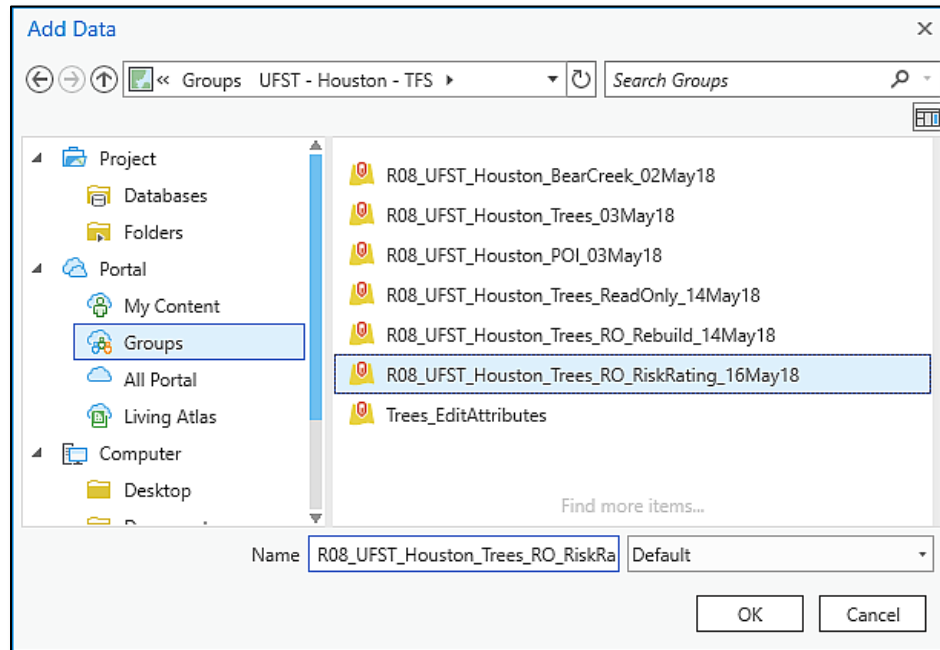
Add Data

« Groups UFST - Houston - TFS ▸

Search Groups

Project
Databases
Folders
Portal
My Content
Groups
All Portal
Living Atlas
Computer
Desktop
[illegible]

R08_UFST_Houston_BearCreek_02May18
R08_UFST_Houston_Trees_03May18
R08_UFST_Houston_POI_03May18
R08_UFST_Houston_Trees_ReadOnly_14May18
R08_UFST_Houston_Trees_RO_Rebuild_14May18
R08_UFST_Houston_Trees_RO_RiskRating_16May18
Trees_EditAttributes

Find more items...

Name R08_UFST_Houston_Trees_RO_RiskRa Default

OK Cancel